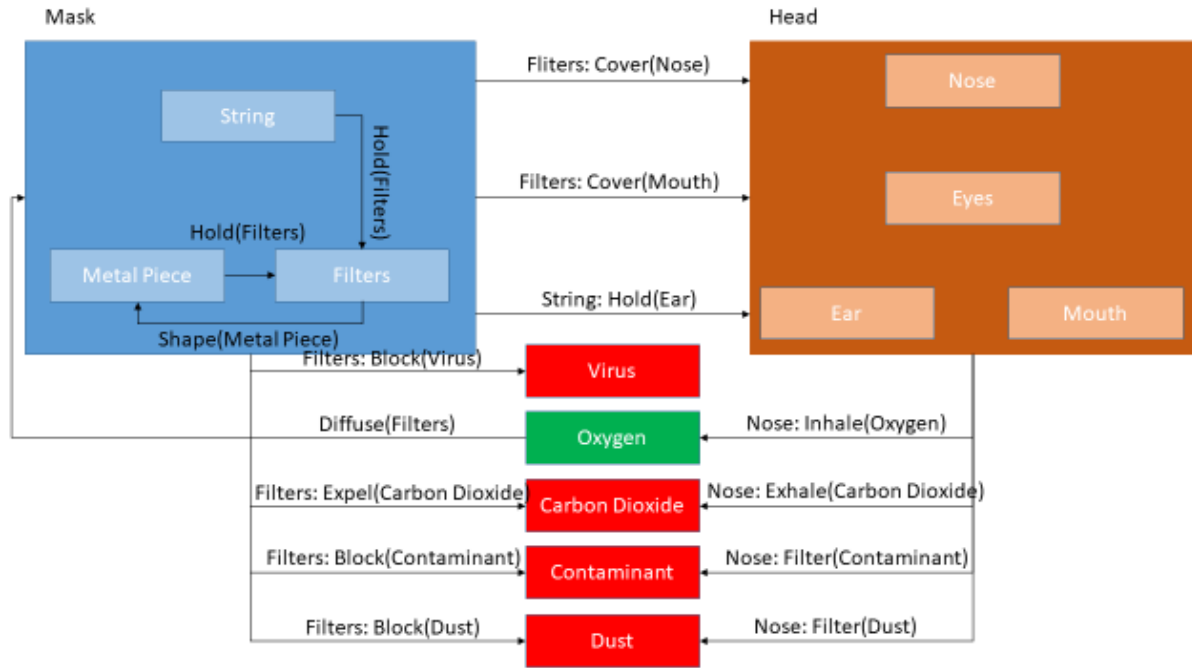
Mask

String

Hold(Filters)

Hold(Filters)

Metal Piece

Filters

Shape(Metal Piece)

Head

Nose

Eyes

Ear

Mouth

Fliters: Cover(Nose)

Filters: Cover(Mouth)

String: Hold(Ear)

Filters: Block(Virus)

Virus

Diffuse(Filters)

Oxygen

Nose: Inhale(Oxygen)

Filters: Expel(Carbon Dioxide)

Carbon Dioxide

Nose: Exhale(Carbon Dioxide)

Filters: Block(Contaminant)

Contaminant

Nose: Filter(Contaminant)

Filters: Block(Dust)

Dust

Nose: Filter(Dust)